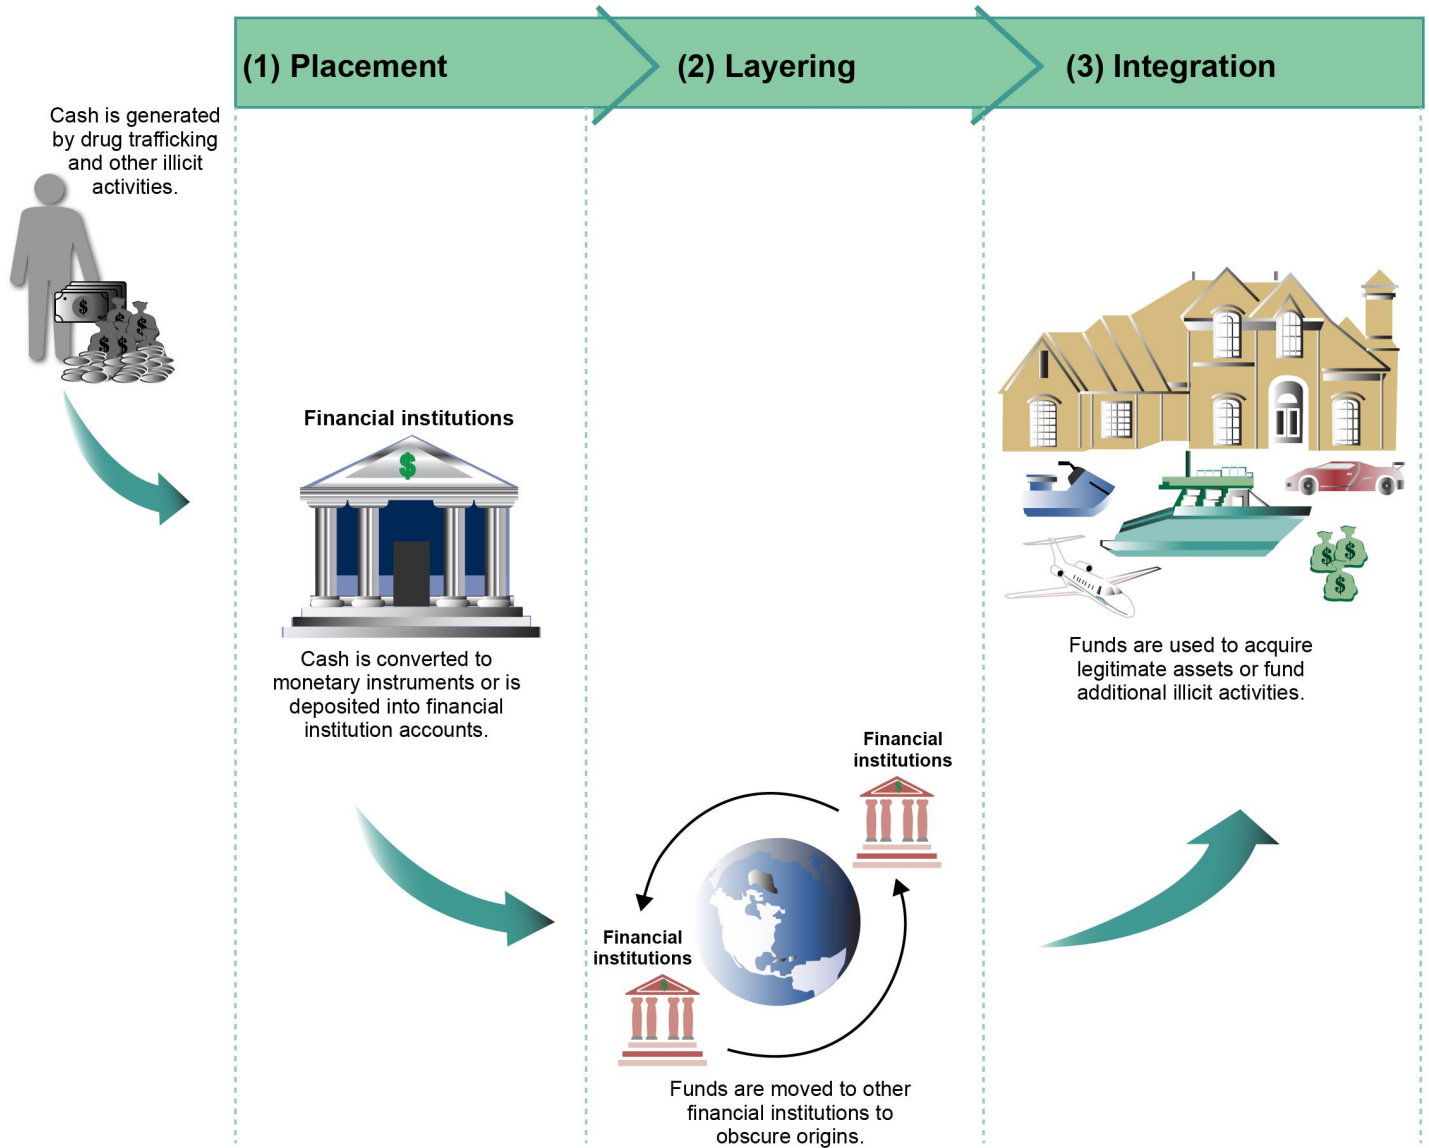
(1) Placement

(2) Layering

(3) Integration

Cash is generated by drug trafficking and other illicit activities.

Financial institutions

Cash is converted to monetary instruments or is deposited into financial institution accounts.

Financial institutions

Financial institutions

Funds are moved to other financial institutions to obscure origins.

Funds are used to acquire legitimate assets or fund additional illicit activities.